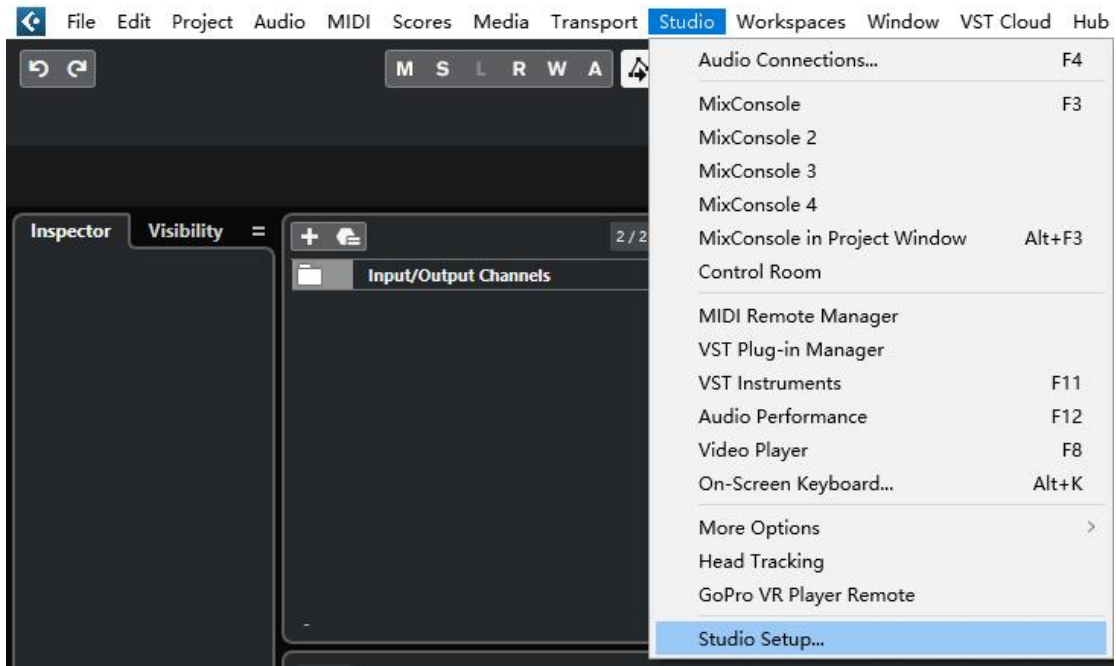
File Edit Project Audio MIDI Scores Media Transport Studio Workspaces Window VST Cloud Hub

M S L R W A

Inspector Visibility

2/2

Input/Output Channels

Audio Connections... F4
MixConsole F3
MixConsole 2
MixConsole 3
MixConsole 4
MixConsole in Project Window Alt+F3
Control Room
MIDI Remote Manager
VST Plug-in Manager
VST Instruments F11
Audio Performance F12
Video Player F8
On-Screen Keyboard... Alt+K
More Options
Head Tracking
GoPro VR Player Remote
Studio Setup...